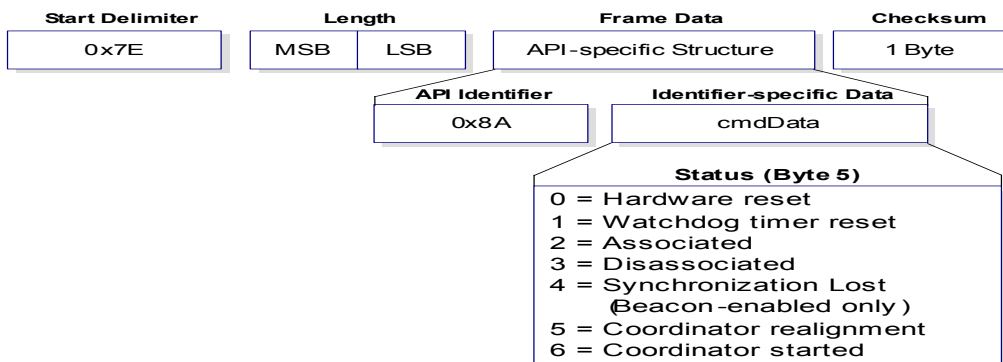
Start Delimiter
0x7E

Length
MSB
LSB

Frame Data
API-specific Structure

Checksum
1 Byte

API Identifier
0x8A

Identifier-specific Data
cmdData

Status (Byte 5)
0 = Hardware reset
1 = Watchdog timer reset
2 = Associated
3 = Disassociated
4 = Synchronization Lost
(Beacon-enabled only)
5 = Coordinator realignment
6 = Coordinator started